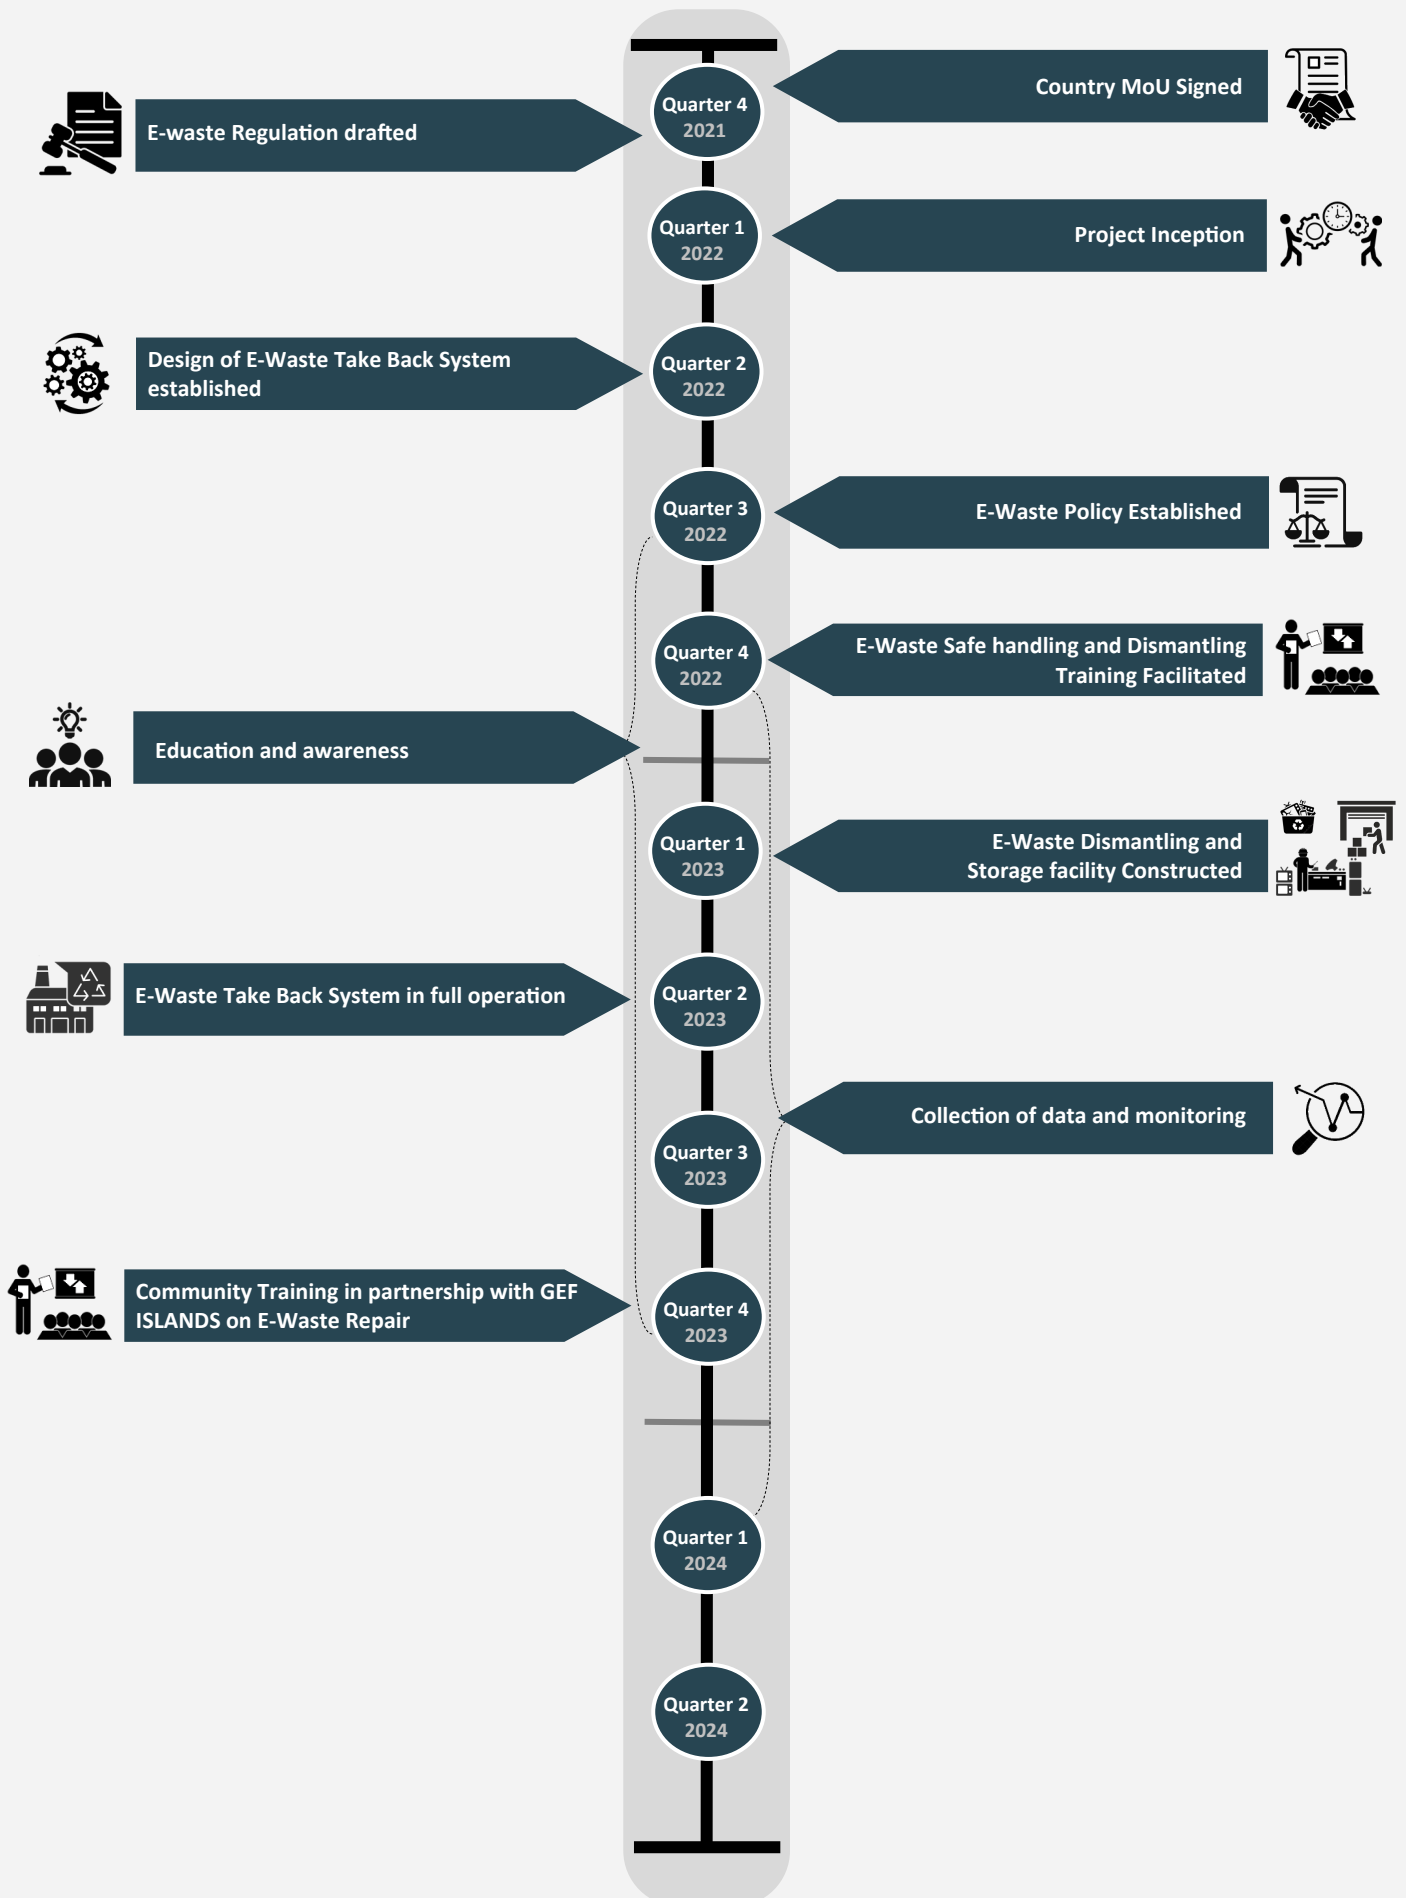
Country MoU Signed

E-waste Regulation drafted

Quarter 4
2021

Quarter 1
2022

Project Inception

Design of E-Waste Take Back System established

Quarter 2
2022

Quarter 3
2022

E-Waste Policy Established

Quarter 4
2022

E-Waste Safe handling and Dismantling Training Facilitated

Education and awareness

Quarter 1
2023

E-Waste Dismantling and Storage facility Constructed

E-Waste Take Back System in full operation

Quarter 2
2023

Collection of data and monitoring

Quarter 3
2023

Community Training in partnership with GEF ISLANDS on E-Waste Repair

Quarter 4
2023

Quarter 1
2024

Quarter 2
2024